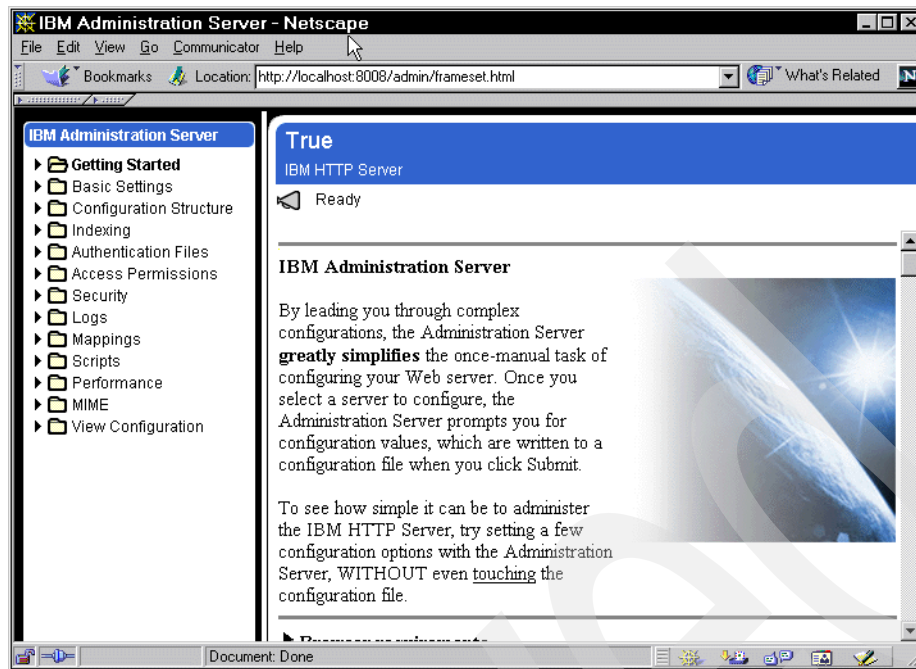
IBM Administration Server - Netscape

File Edit View Go Communicator Help

Bookmarks Location: http://localhost:8008/admin/frameset.html What's Related

IBM Administration Server

Getting Started
Basic Settings
Configuration Structure
Indexing
Authentication Files
Access Permissions
Security
Logs
Mappings
Scripts
Performance
MIME
View Configuration

True

IBM HTTP Server

Ready

IBM Administration Server

By leading you through complex configurations, the Administration Server **greatly simplifies** the once-manual task of configuring your Web server. Once you select a server to configure, the Administration Server prompts you for configuration values, which are written to a configuration file when you click Submit.

To see how simple it can be to administer the IBM HTTP Server, try setting a few configuration options with the Administration Server, WITHOUT even touching the configuration file.

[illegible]

Document: Done